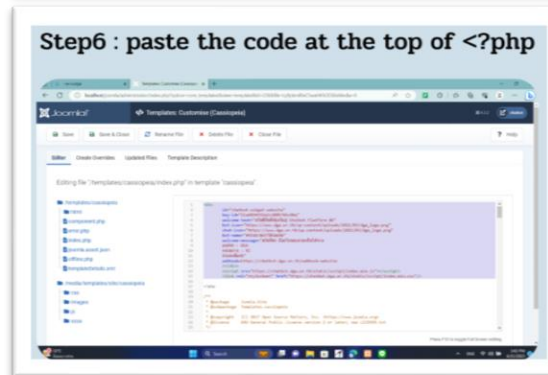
Step6 : paste the code at the top of <?php

Joomla!

Templates: Customise (Cassiopeia)

Save

Save & Close

Rename File

Delete File

Close File

Help

Editor

Create Overrides

Updated Files

Template Description

Editing file "/templates/cassiopeia/index.php" in template "cassiopeia".

templates/cassiopeia

html

component.php

error.php

index.php

joomla.asset.json

offline.php

templateDetails.xml

media/templates/site/cassiopeia

css

images

js

scss

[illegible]

Search